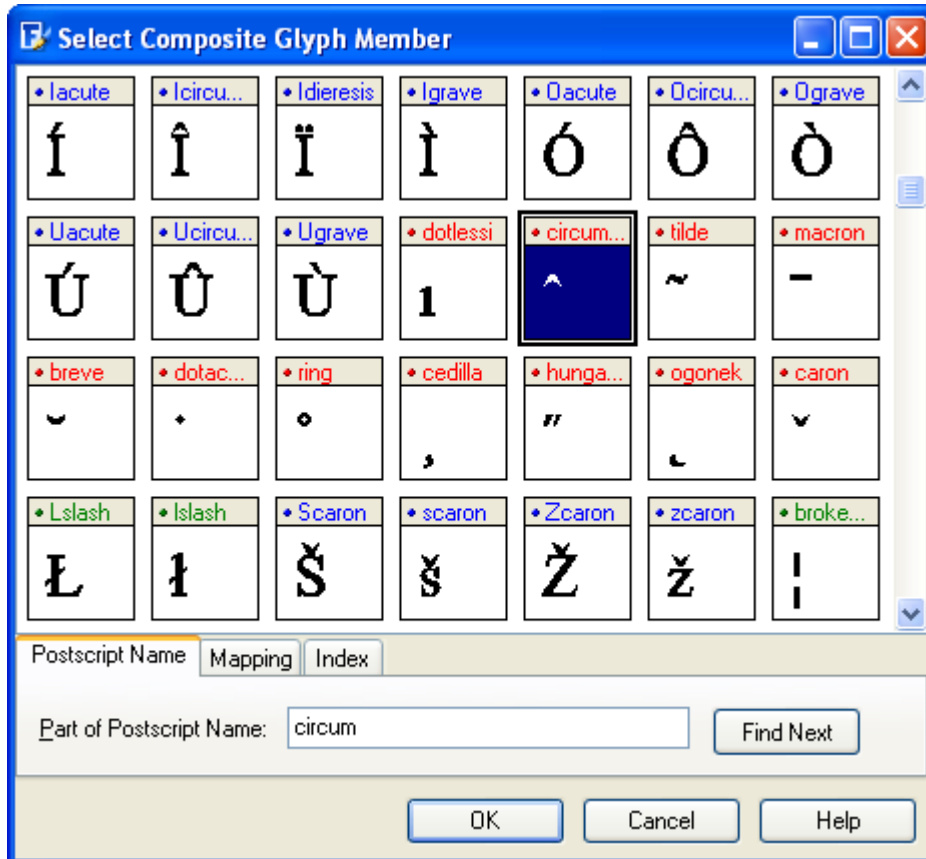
Select Composite Glyph Member

| • Iacute | • Icircu... | • Idieresis | • Igrave | • Oacute | • Ocircu... | • Ograve |
|---|---|---|---|---|---|---|
| Í | Î | Ï | Ì | Ó | Ô | Ò |
| • Uacute | • Ucircu... | • Ugrave | • dotlessi | • circum... | • tilde | • macron |
| Ú | Û | Ù | ı | ˆ | ˜ | ¯ |
| • breve | • dotac... | • ring | • cedilla | • hunga... | • ogonek | • caron |
| ˘ | ˙ | ˚ | ¸ | ˝ | ˛ | ˇ |
| • Lslash | • lslash | • Scaron | • scaron | • Zcaron | • zcaron | • broke... |
| Ł | ł | Š | š | Ž | ž | ¦ |

Postscript Name | Mapping | Index

Part of Postscript Name: circum

Find Next

OK | Cancel | Help